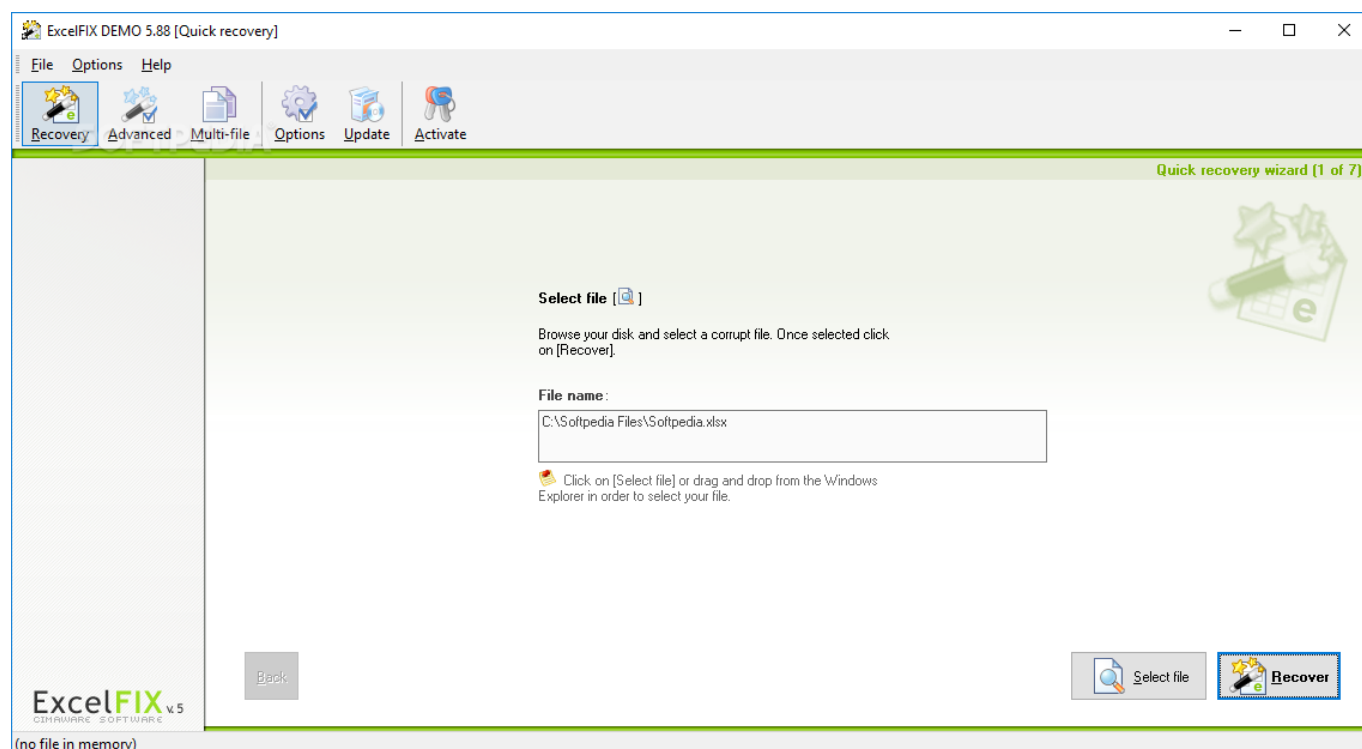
ExcelFIX DEMO 5.88 [Quick recovery]

File Options Help

Recovery Advanced Multi-file Options Update Activate

Quick recovery wizard (1 of 7)

Select file [ ]

Browse your disk and select a corrupt file. Once selected click on [Recover].

File name:

C:\Softpedia Files\Softpedia.xlsx

Click on [Select file] or drag and drop from the Windows Explorer in order to select your file.

Back

Select file

Recover

ExcelFIX v.5
CIMAWARE SOFTWARE

(no file in memory)